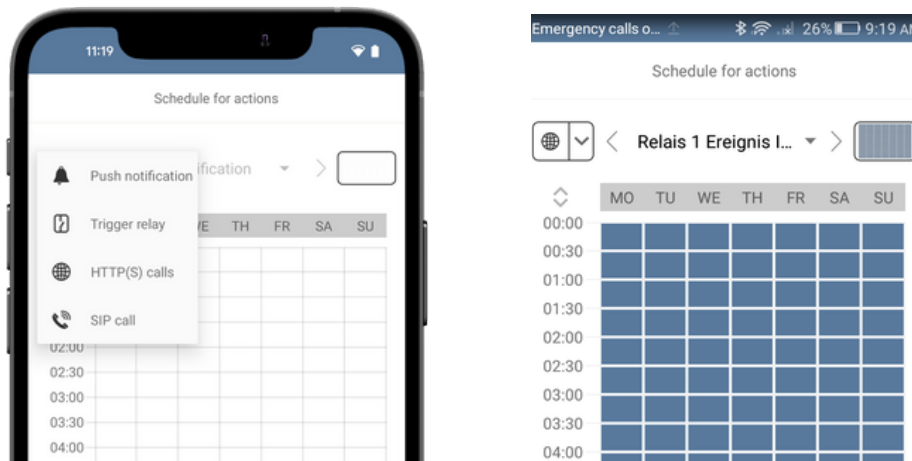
11:19

Schedule for actions

Push notification
Trigger relay
HTTP(S) calls
SIP call

ification

VE TH FR SA SU

02:00
02:30
03:00
03:30
04:00

Emergency calls o...

26% 9:19 A

Schedule for actions

Relais 1 Ereignis I...

MO TU WE TH FR SA SU

00:00
00:30
01:00
01:30
02:00
02:30
03:00
03:30
04:00